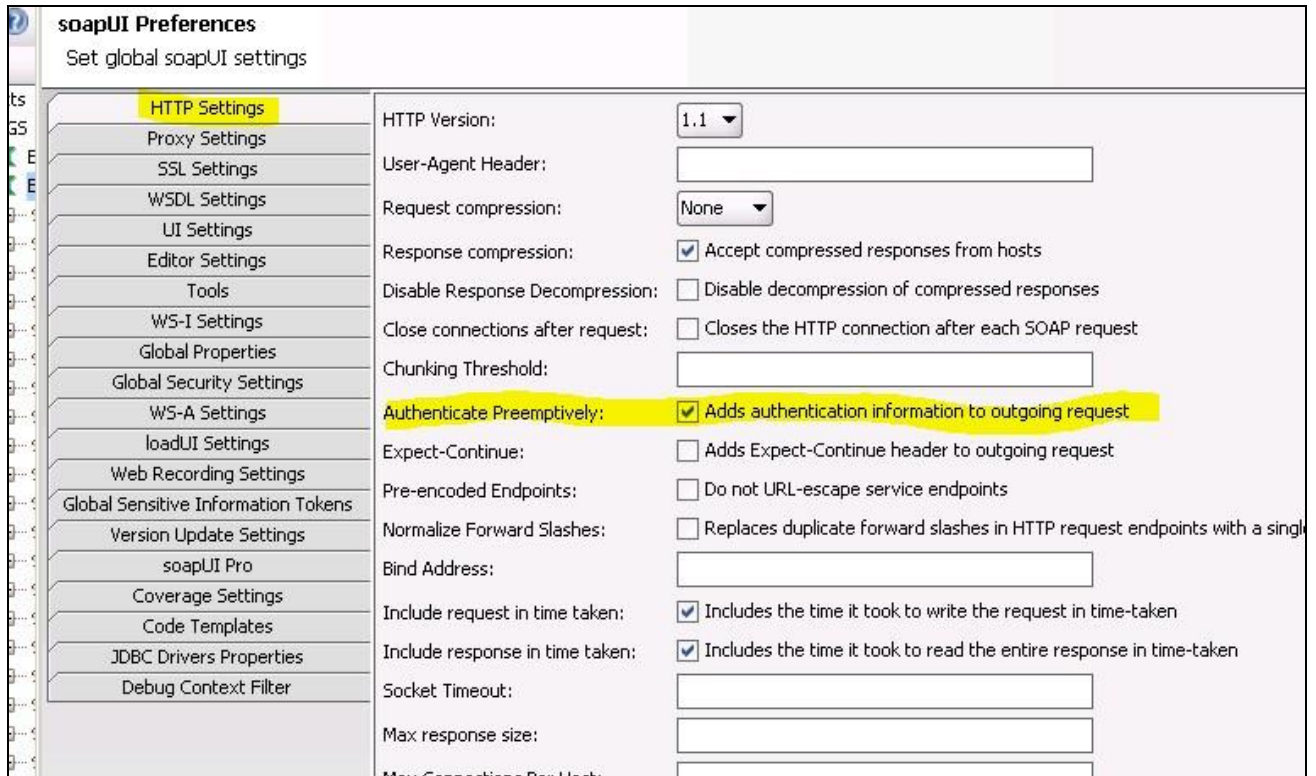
soapUI Preferences
Set global soapUI settings

ts
GS
E
E

HTTP Settings
Proxy Settings
SSL Settings
WSDL Settings
UI Settings
Editor Settings
Tools
WS-I Settings
Global Properties
Global Security Settings
WS-A Settings
loadUI Settings
Web Recording Settings
Global Sensitive Information Tokens
Version Update Settings
soapUI Pro
Coverage Settings
Code Templates
JDBC Drivers Properties
Debug Context Filter

HTTP Version: 1.1
User-Agent Header:
Request compression: None
Response compression: Accept compressed responses from hosts
Disable Response Decompression: Disable decompression of compressed responses
Close connections after request: Closes the HTTP connection after each SOAP request
Chunking Threshold:
Authenticate Preemptively: Adds authentication information to outgoing request
Expect-Continue: Adds Expect-Continue header to outgoing request
Pre-encoded Endpoints: Do not URL-escape service endpoints
Normalize Forward Slashes: Replaces duplicate forward slashes in HTTP request endpoints with a singl
Bind Address:
Include request in time taken: Includes the time it took to write the request in time-taken
Include response in time taken: Includes the time it took to read the entire response in time-taken
Socket Timeout:
Max response size:
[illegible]